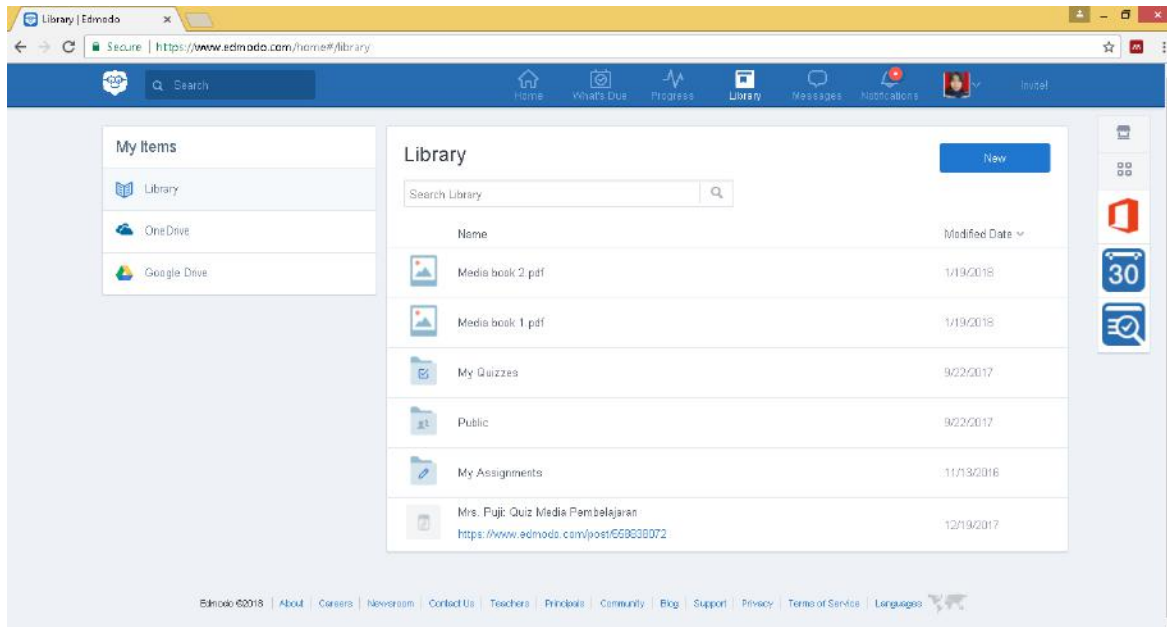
Library | Edmodo ×

Secure | https://www.edmodo.com/home#/library

Search

Home What's Due Progress Library Messages Notifications Invite!

My Items

Library

OneDrive

Google Drive

Library

New

Search Library

| Name | Modified Date |
|---|---|
| Media book 2.pdf | 1/19/2018 |
| Media book 1.pdf | 1/19/2018 |
| My Quizzes | 9/22/2017 |
| Public | 9/22/2017 |
| My Assignments | 11/13/2016 |
| Mrs. Puji: Quiz Media Pembelajaran https://www.edmodo.com/post/668838072 | 12/19/2017 |

30

Edmodo ©2018 | About | Careers | Newsroom | Contact Us | Teachers | Principals | Community | Blog | Support | Privacy | Terms of Service | Languages